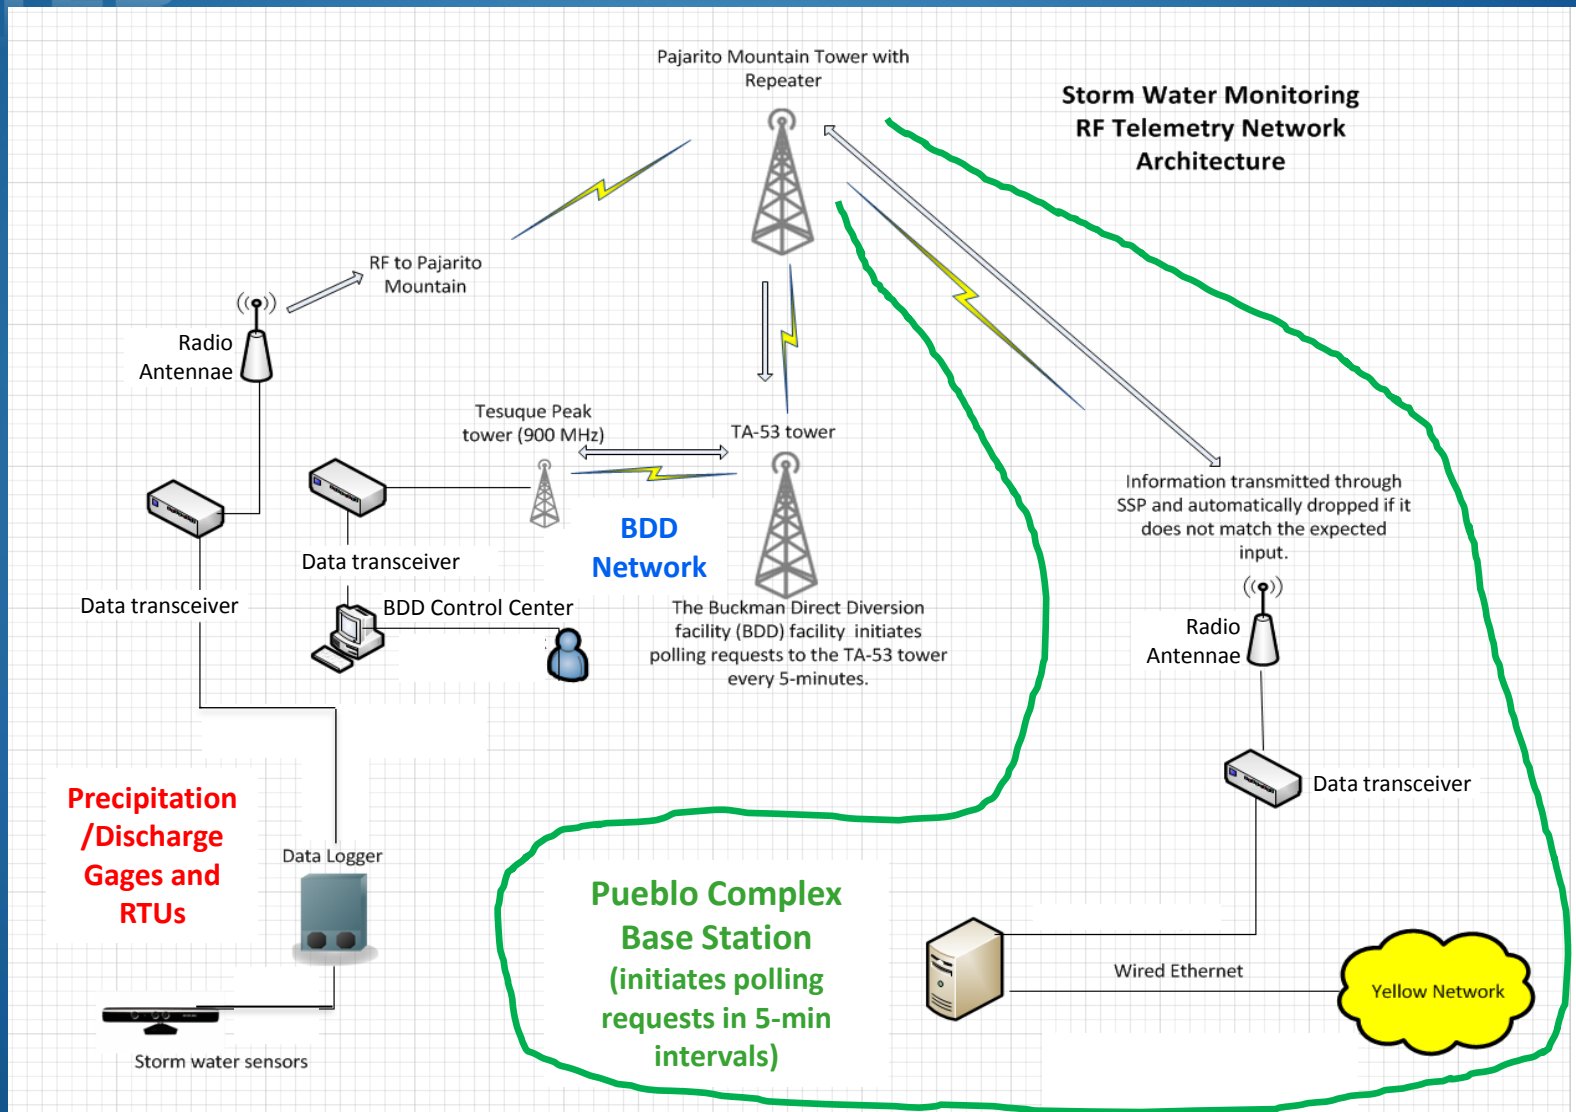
Pajarito Mountain Tower with Repeater

Storm Water Monitoring RF Telemetry Network Architecture

RF to Pajarito Mountain

Radio Antennae

Tesuque Peak tower (900 MHz)

TA-53 tower

Data transceiver

BDD Network

Data transceiver

BDD Control Center

The Buckman Direct Diversion facility (BDD) facility initiates polling requests to the TA-53 tower every 5-minutes.

Information transmitted through SSP and automatically dropped if it does not match the expected input.

Radio Antennae

Data transceiver

Precipitation /Discharge Gages and RTUs

Data Logger

Pueblo Complex Base Station (initiates polling requests in 5-min intervals)

Wired Ethernet

Yellow Network

Storm water sensors